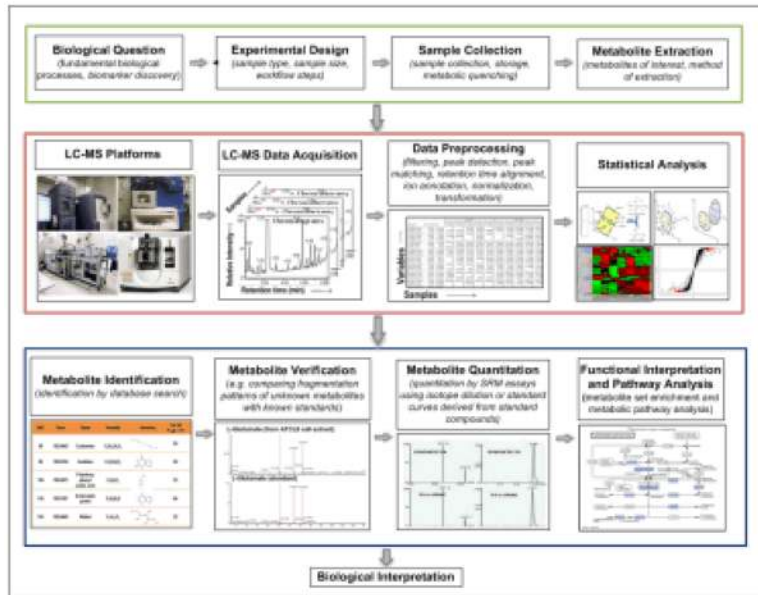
Biological Question
(fundamental biological processes, biomarker discovery)

Experimental Design
(sample type, sample size, workflow steps)

Sample Collection
(sample collection, storage, metabolic quenching)

Metabolite Extraction
(metabolites of interest, method of extraction)

LC-MS Platforms

LC-MS Data Acquisition

Samples

Relative Intensity

Retention time (min)

Data Preprocessing
(filtering, peak detection, peak matching, retention time alignment, ion annotation, normalization, transformation)

Variables

Samples

Statistical Analysis

Metabolite Identification
(identification by database search)

Metabolite Verification
(e.g. comparing fragmentation patterns of unknown metabolites with known standards)

Metabolite Quantitation
(quantitation by SRM assays using isotope dilution or standard curves derived from standard compounds)

Functional Interpretation and Pathway Analysis
(metabolite set enrichment and metabolic pathway analysis)

Biological Interpretation